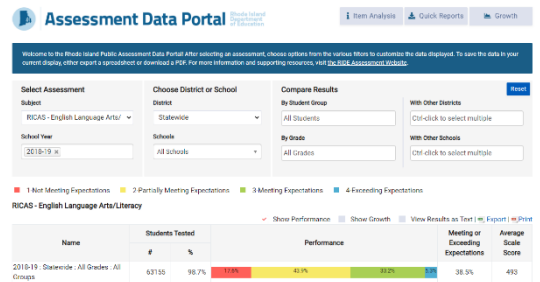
Assessment Data Portal Rhode Island Department of Education

Item Analysis | Quick Reports | Growth

Welcome to the Rhode Island Public Assessment Data Portal! After selecting an assessment, choose options from the various filters to customize the data displayed. To save the data in your current display, either export a spreadsheet or download a PDF. For more information and supporting resources, visit the RIDE Assessment Website.

Select Assessment
Subject
RICAS - English Language Arts/
School Year
2018-19 ×

Choose District or School
District
Statewide
Schools
All Schools

Compare Results
By Student Group
All Students
By Grade
All Grades

With Other Districts
Ctrl-click to select multiple
With Other Schools
Ctrl-click to select multiple

Reset

1-Not Meeting Expectations 2-Partially Meeting Expectations 3-Meeting Expectations 4-Exceeding Expectations

RICAS - English Language Arts/Literacy

Show Performance Show Growth View Results as Text | Export | Print

| Name | Students Tested # | Students Tested % | Performance | Meeting or Exceeding Expectations | Average Scale Score |
|---|---|---|---|---|---|
| 2018-19 : Statewide : All Grades : All Groups | 63155 | 98.7% | 17.6% 43.9% 33.2% 5.3% | 38.5% | 493 |